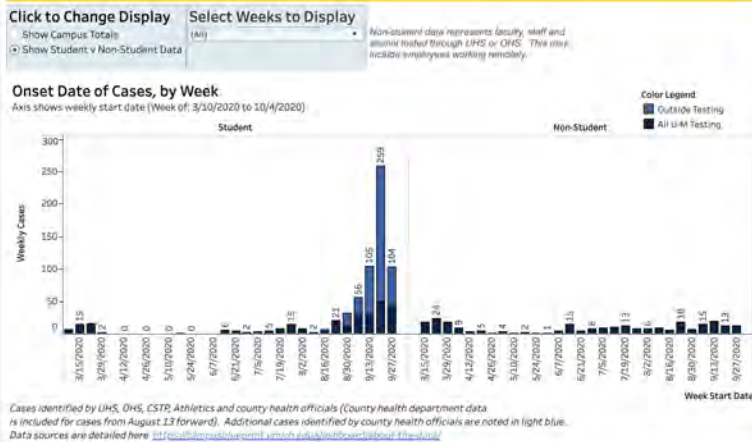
Click to Change Display
Show Campus Totals
Show Student v Non-Student Data

Select Weeks to Display
(All)

Non-student data represents faculty, staff and alumni tested through UHS or OHS. This may include employees working remotely.

Onset Date of Cases, by Week
Axis shows weekly start date (Week of: 3/10/2020 to 10/4/2020)

Color Legend
Outside Testing
All U-M Testing

Student

Non-Student

Weekly Cases

300
250
200
150
100
50
0

15
12
0
0
0
0
0
6
5
2
13
12
21
56
105
259
104

24
9
5
4
2
1
11
8
13
6
18
15
13

3/15/2020
3/29/2020
4/12/2020
4/26/2020
5/10/2020
5/24/2020
6/7/2020
6/21/2020
7/5/2020
7/19/2020
8/2/2020
8/16/2020
8/30/2020
9/13/2020
9/27/2020

3/15/2020
3/29/2020
4/12/2020
4/26/2020
5/10/2020
5/24/2020
6/7/2020
6/21/2020
7/5/2020
7/19/2020
8/2/2020
8/16/2020
8/30/2020
9/13/2020
9/27/2020

Week Start Date

Cases identified by UHS, OHS, CSTP, Athletics and county health officials (County health department data is included for cases from August 13 forward). Additional cases identified by county health officials are noted in light blue.
Data sources are detailed here: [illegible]